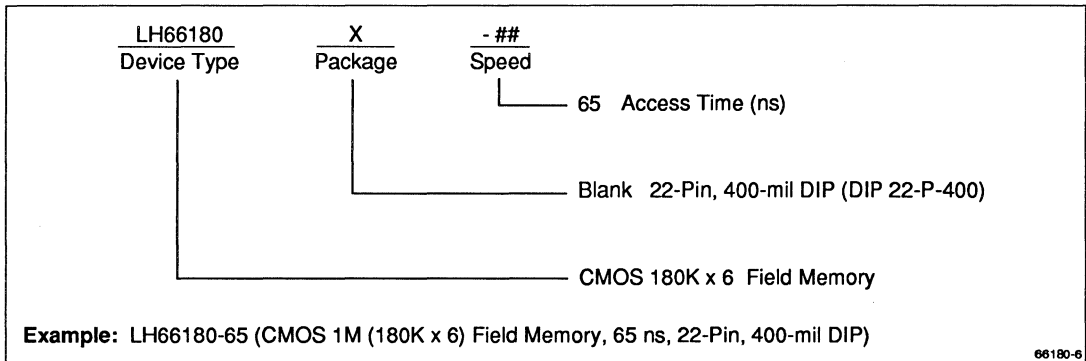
LH66180
Device Type

X
Package

- ##
Speed

65 Access Time (ns)

Blank 22-Pin, 400-mil DIP (DIP 22-P-400)

CMOS 180K x 6 Field Memory

**Example:** LH66180-65 (CMOS 1M (180K x 6) Field Memory, 65 ns, 22-Pin, 400-mil DIP)

66180-6